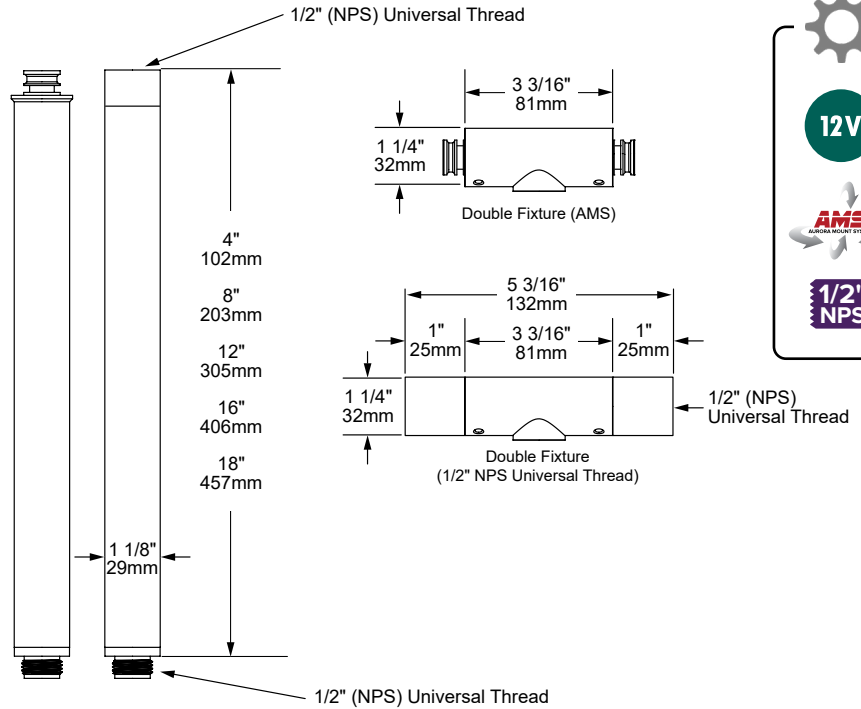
1/2" (NPS) Universal Thread

4"
102mm
8"
203mm
12"
305mm
16"
406mm
18"
457mm

1 1/8"
29mm

1/2" (NPS) Universal Thread

3 3/16"
81mm
1 1/4"
32mm
Double Fixture (AMS)

5 3/16"
132mm
1"
25mm
3 3/16"
81mm
1"
25mm
1 1/4"
32mm
1/2" (NPS)
Universal Thread
Double Fixture
(1/2" NPS Universal Thread)

12V
AMS
AURORA MOUNT SYS
1/2"
NPS